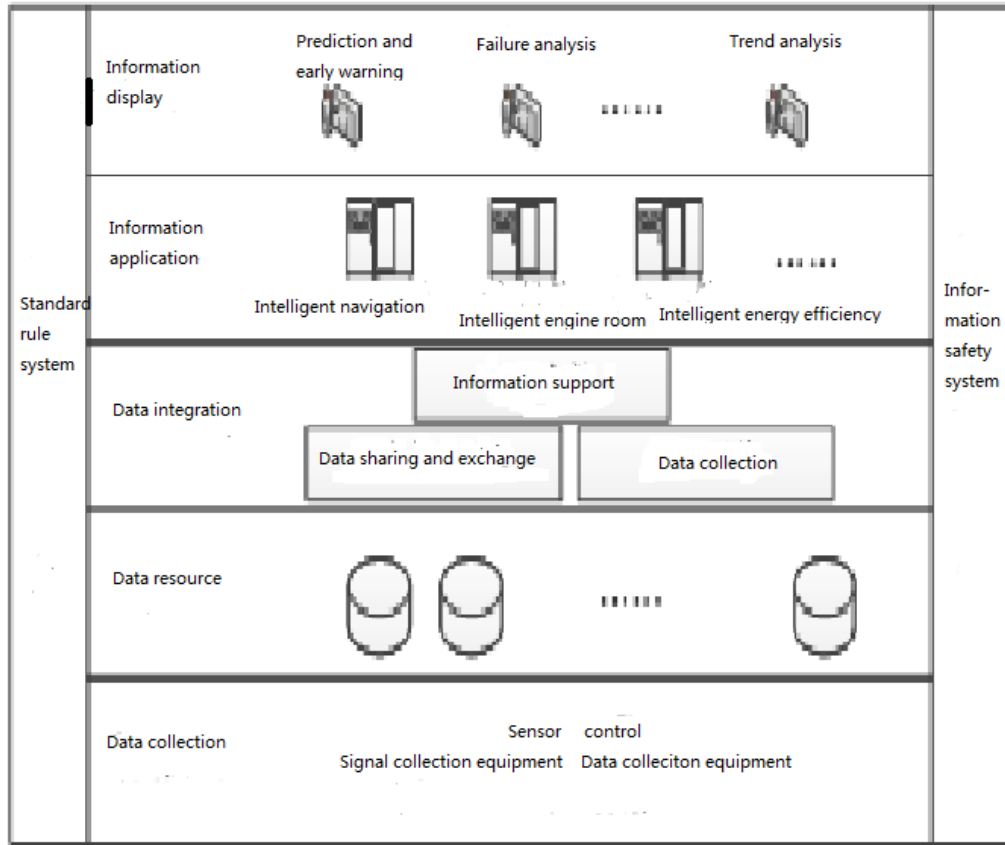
Standard rule system

Information display

Prediction and early warning

Failure analysis

......

Trend analysis

Information application

Intelligent navigation

Intelligent engine room

Intelligent energy efficiency

......

Data integration

Information support

Data sharing and exchange

Data collection

Data resource

......

Data collection

Sensor control

Signal collection equipment Data colleciton equipment

Infor-mation safety system